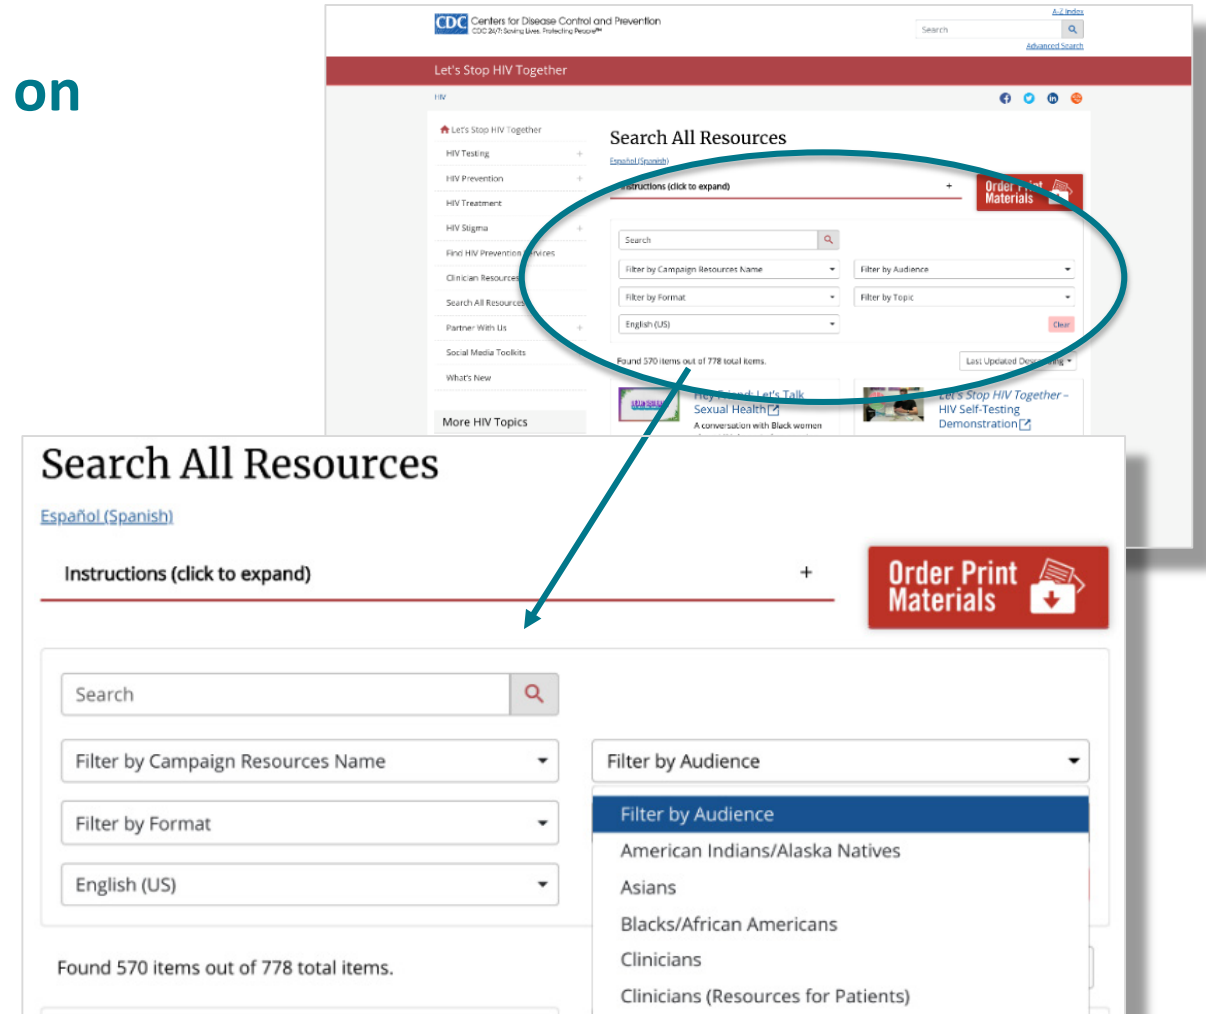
on

CDC Centers for Disease Control and Prevention
CDC 24/7: Saving Lives, Protecting People™

A-Z Index
Search
Advanced Search

Let's Stop HIV Together

HIV

Let's Stop HIV Together
HIV Testing +
HIV Prevention +
HIV Treatment
HIV Stigma +
Find HIV Prevention Services
Clinician Resources
Search All Resources
Partner With Us +
Social Media Toolkits
What's New
More HIV Topics

Search All Resources
Español (Spanish)
Instructions (click to expand) +
Order Print Materials
Search
Filter by Campaign Resources Name
Filter by Audience
Filter by Format
Filter by Topic
English (US)
Clear
Found 570 items out of 778 total items.
Last Updated Descending
Hey Friend: Let's Talk Sexual Health
A conversation with Black women
Let's Stop HIV Together – HIV Self-Testing Demonstration

Search All Resources
Español (Spanish)
Instructions (click to expand) +
Order Print Materials
Search
Filter by Campaign Resources Name
Filter by Audience
Filter by Format
English (US)
Filter by Audience
American Indians/Alaska Natives
Asians
Blacks/African Americans
Clinicians
Clinicians (Resources for Patients)
Found 570 items out of 778 total items.